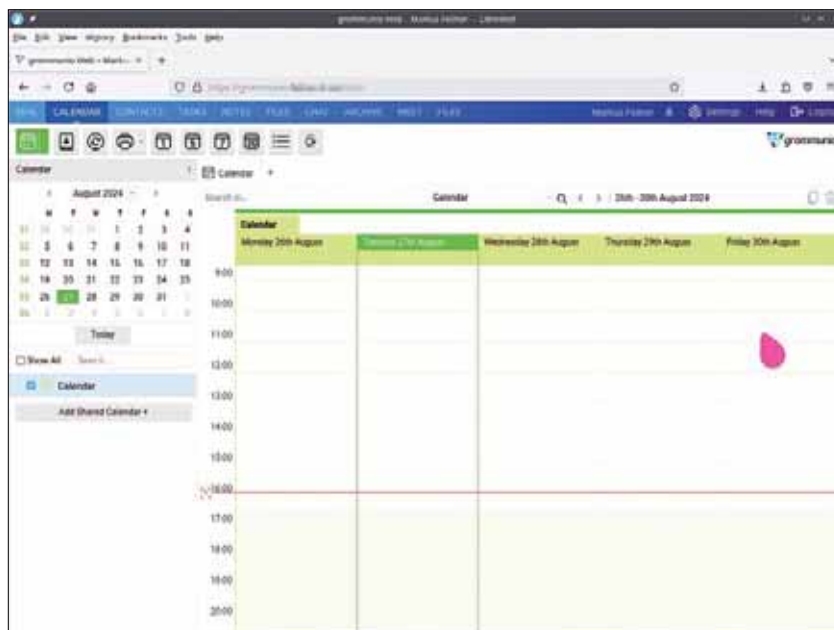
grommunio Web - Markus Feilner — LibreWolf

File Edit View History Bookmarks Tools Help

grommunio Web – Mark... × +

MAIL CALENDAR CONTACTS TASKS NOTES FILES CHAT ARCHIVE MEET FILES Markus Feilner Settings Help Logout

grommunio

Calendar

August 2024

| | M | T | W | T | F | S | S |
|---|---|---|---|---|---|---|---|
| 31 | 29 | 30 | 31 | 1 | 2 | 3 | 4 |
| 32 | 5 | 6 | 7 | 8 | 9 | 10 | 11 |
| 33 | 12 | 13 | 14 | 15 | 16 | 17 | 18 |
| 34 | 19 | 20 | 21 | 22 | 23 | 24 | 25 |
| 35 | 26 | 27 | 28 | 29 | 30 | 31 | 1 |
| 36 | 2 | 3 | 4 | 5 | 6 | 7 | 8 |

Today

Show All Search...

Calendar

Add Shared Calendar +

Calendar +

Search in... Calendar 26th - 30th August 2024

Calendar

| | Monday 26th August | Tuesday 27th August | Wednesday 28th August | Thursday 29th August | Friday 30th August |
|---|---|---|---|---|---|
| 9:00 | | | | | |
| 10:00 | | | | | |
| 11:00 | | | | | |
| 12:00 | | | | | |
| 13:00 | | | | | |
| 14:00 | | | | | |
| 15:00 | | | | | |
| 16:00 | | | | | |
| 17:00 | | | | | |
| 18:00 | | | | | |
| 19:00 | | | | | |
| 20:00 | | | | | |